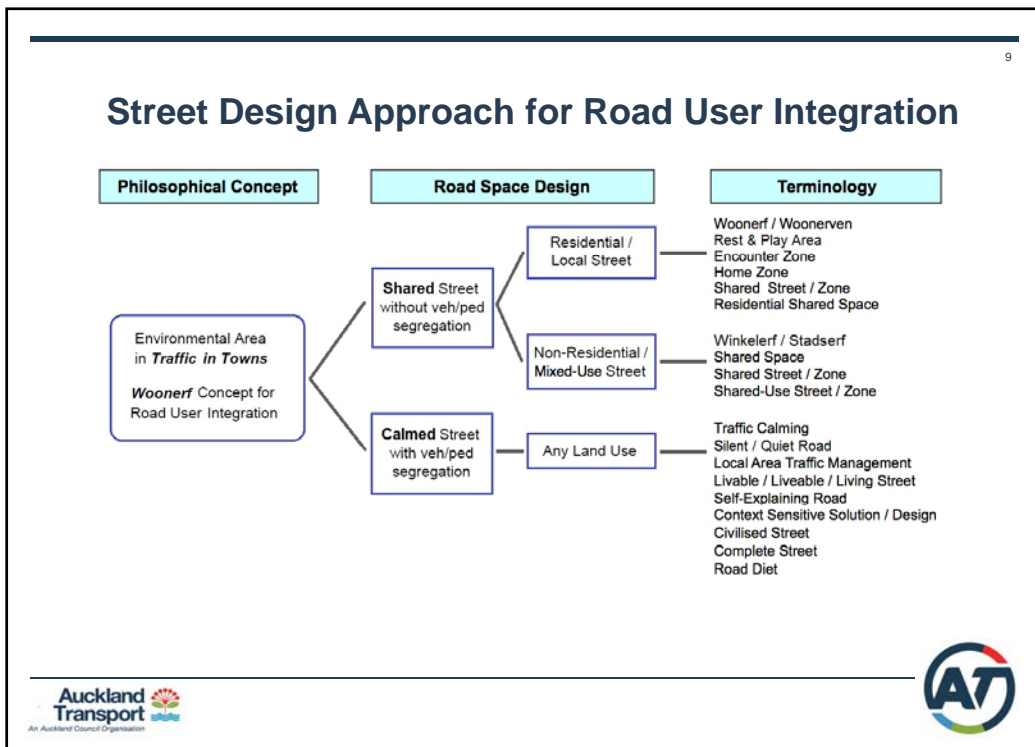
9

Street Design Approach for Road User Integration

Philosophical Concept

Road Space Design

Terminology

Environmental Area in *Traffic in Towns*

*Woonerf* Concept for Road User Integration

**Shared** Street without veh/ped segregation

**Calmed** Street with veh/ped segregation

Residential / Local Street

Non-Residential / Mixed-Use Street

Any Land Use

Woonerf / Woonerven
Rest & Play Area
Encounter Zone
Home Zone
Shared Street / Zone
Residential Shared Space

Winkelerf / Stadserf
Shared Space
Shared Street / Zone
Shared-Use Street / Zone

Traffic Calming
Silent / Quiet Road
Local Area Traffic Management
Livable / Liveable / Living Street
Self-Explaining Road
Context Sensitive Solution / Design
Civilised Street
Complete Street
Road Diet

Auckland Transport
An Auckland Council Organisation

AT